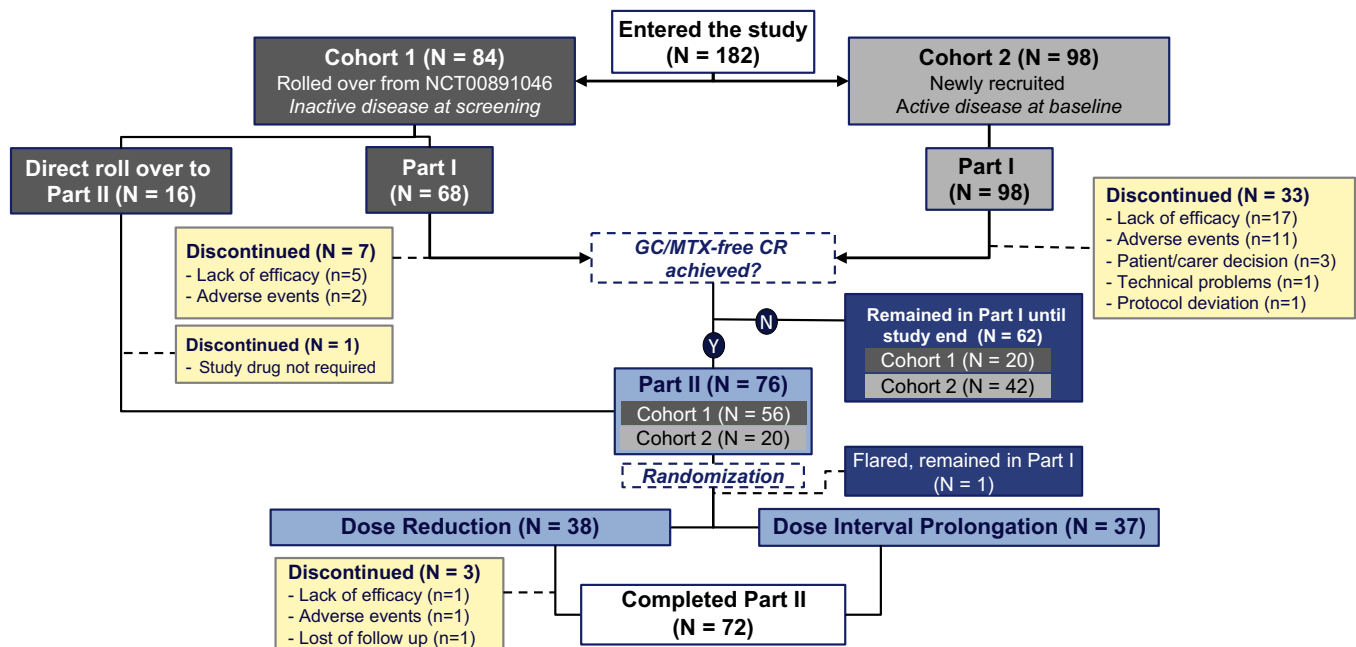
Entered the study
(N = 182)

Cohort 1 (N = 84)
Rolled over from NCT00891046
*Inactive disease at screening*

Cohort 2 (N = 98)
Newly recruited
*Active disease at baseline*

Direct roll over to Part II (N = 16)

Part I
(N = 68)

Part I
(N = 98)

Discontinued (N = 33)
- Lack of efficacy (n=17)
- Adverse events (n=11)
- Patient/carer decision (n=3)
- Technical problems (n=1)
- Protocol deviation (n=1)

Discontinued (N = 7)
- Lack of efficacy (n=5)
- Adverse events (n=2)

*GC/MTX-free CR achieved?*

Discontinued (N = 1)
- Study drug not required

N

Remained in Part I until study end (N = 62)
Cohort 1 (N = 20)
Cohort 2 (N = 42)

Y

Part II (N = 76)
Cohort 1 (N = 56)
Cohort 2 (N = 20)

*Randomization*

Flared, remained in Part I
(N = 1)

Dose Reduction (N = 38)

Dose Interval Prolongation (N = 37)

Discontinued (N = 3)
- Lack of efficacy (n=1)
- Adverse events (n=1)
- Lost of follow up (n=1)

Completed Part II
(N = 72)